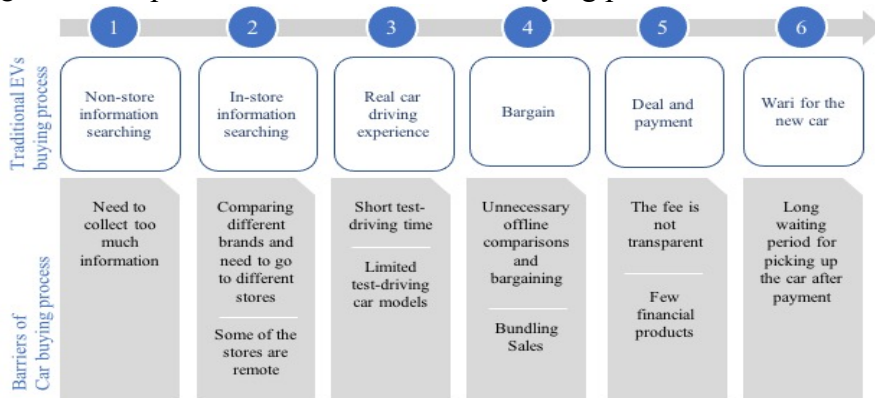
1

2

3

4

5

6

Traditional EVs buying process

Non-store information searching

In-store information searching

Real car driving experience

Bargain

Deal and payment

Wari for the new car

Barriers of Car buying process

Need to collect too much information

Comparing different brands and need to go to different stores

Some of the stores are remote

Short test-driving time

Limited test-driving car models

Unnecessary offline comparisons and bargaining

Bundling Sales

The fee is not transparent

Few financial products

Long waiting period for picking up the car after payment